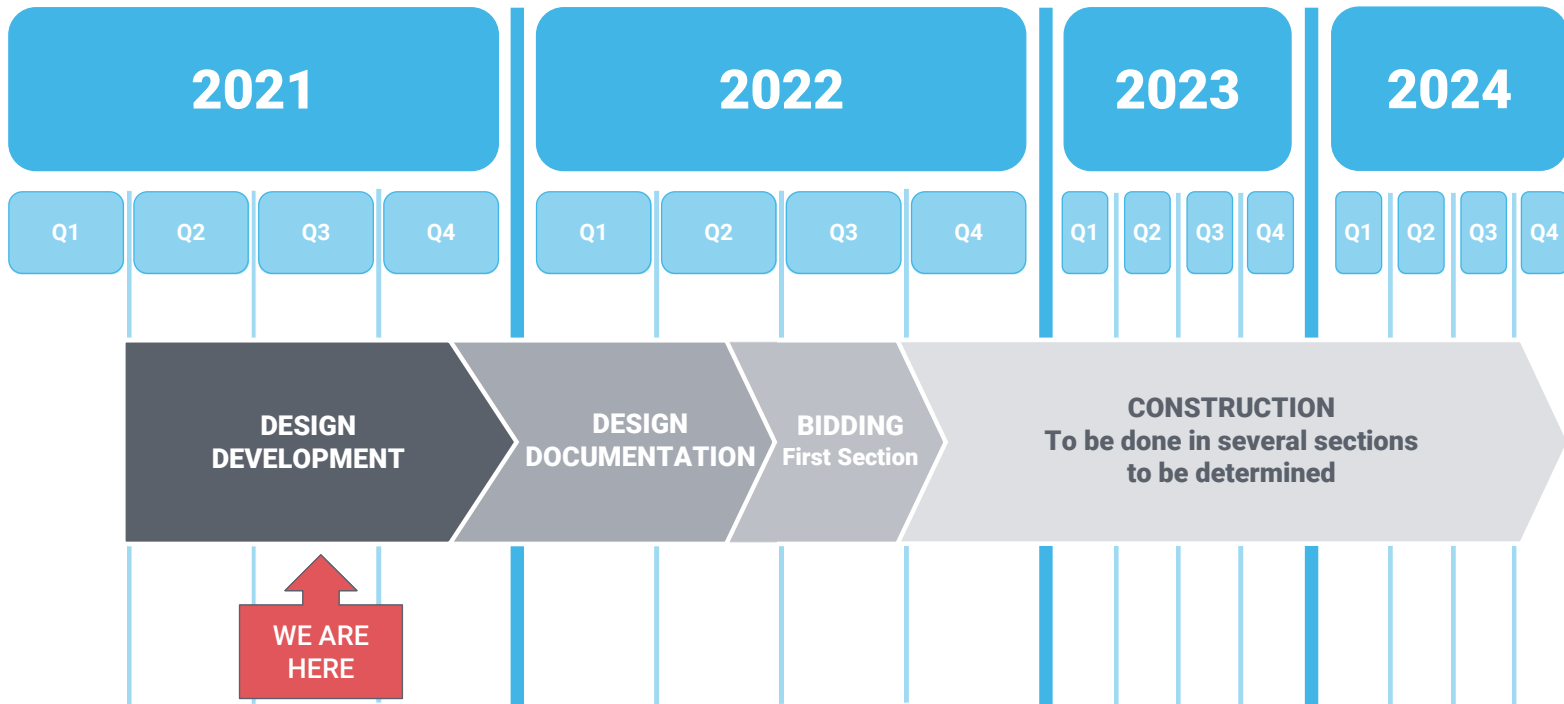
2021

2022

2023

2024

| Q1 | Q2 | Q3 | Q4 | Q1 | Q2 | Q3 | Q4 | Q1 | Q2 | Q3 | Q4 | Q1 | Q2 | Q3 | Q4 |
|---|---|---|---|---|---|---|---|---|---|---|---|---|---|---|---|

DESIGN DEVELOPMENT

DESIGN DOCUMENTATION

BIDDING
First Section

CONSTRUCTION
To be done in several sections to be determined

WE ARE HERE